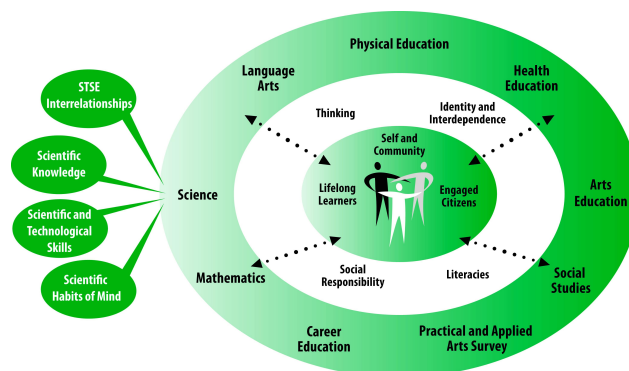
STSE Interrelationships

Scientific Knowledge

Scientific and Technological Skills

Scientific Habits of Mind

Physical Education

Language Arts

Health Education

Science

Arts Education

Mathematics

Social Studies

Career Education

Practical and Applied Arts Survey

Thinking

Identity and Interdependence

Social Responsibility

Literacies

Self and Community

Lifelong Learners

Engaged Citizens